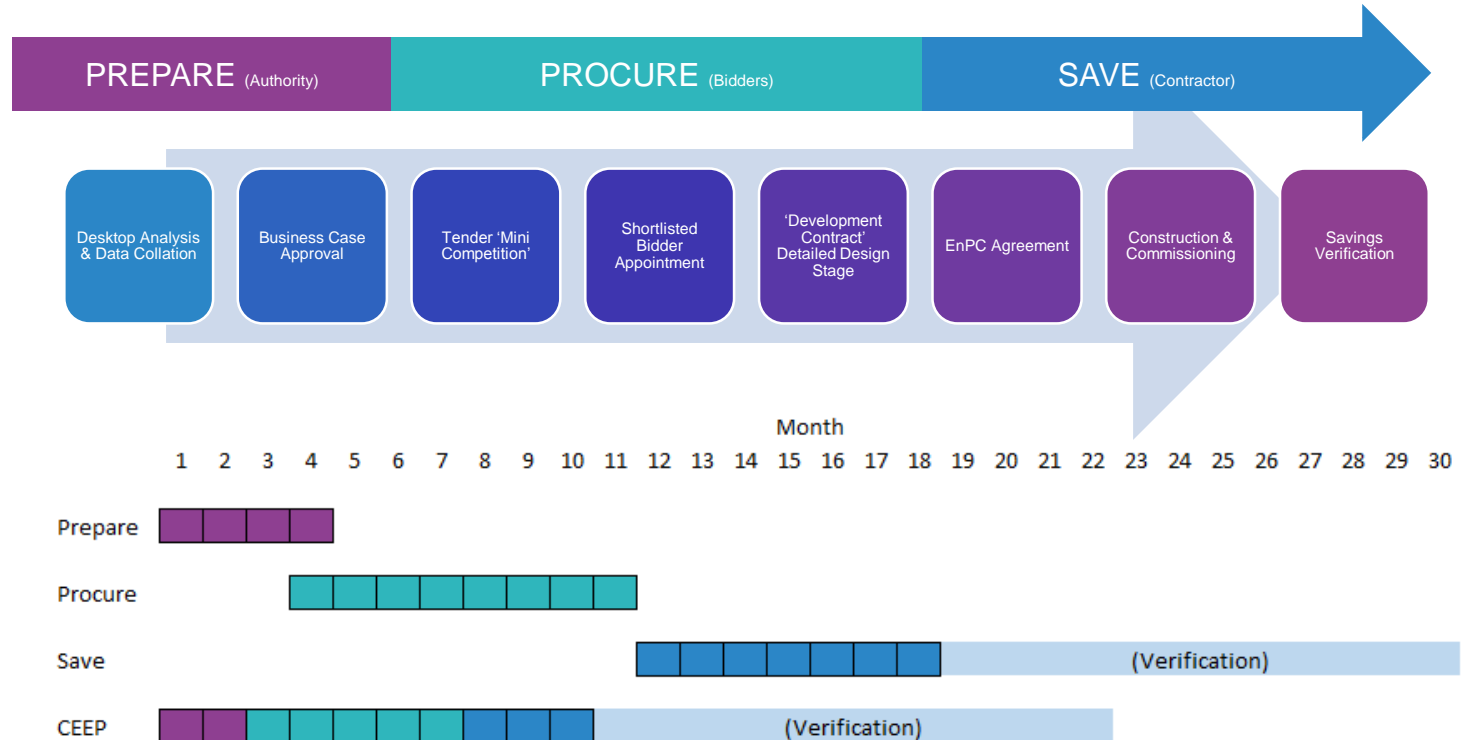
PREPARE (Authority) PROCURE (Bidders) SAVE (Contractor)

Desktop Analysis & Data Collation

Business Case Approval

Tender 'Mini Competition'

Shortlisted Bidder Appointment

'Development Contract' Detailed Design Stage

EnPC Agreement

Construction & Commissioning

Savings Verification

Month

1 2 3 4 5 6 7 8 9 10 11 12 13 14 15 16 17 18 19 20 21 22 23 24 25 26 27 28 29 30

Prepare

Procure

Save (Verification)

CEEP (Verification)